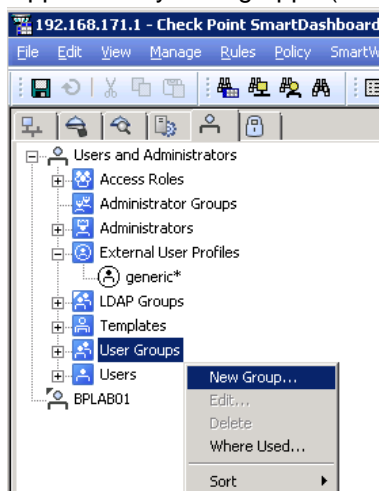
192.168.171.1 - Check Point SmartDashboard

File Edit View Manage Rules Policy SmartW

Users and Administrators
Access Roles
Administrator Groups
Administrators
External User Profiles
generic*
LDAP Groups
Templates
User Groups
Users
BPLAB01

New Group...
Edit...
Delete
Where Used...
Sort